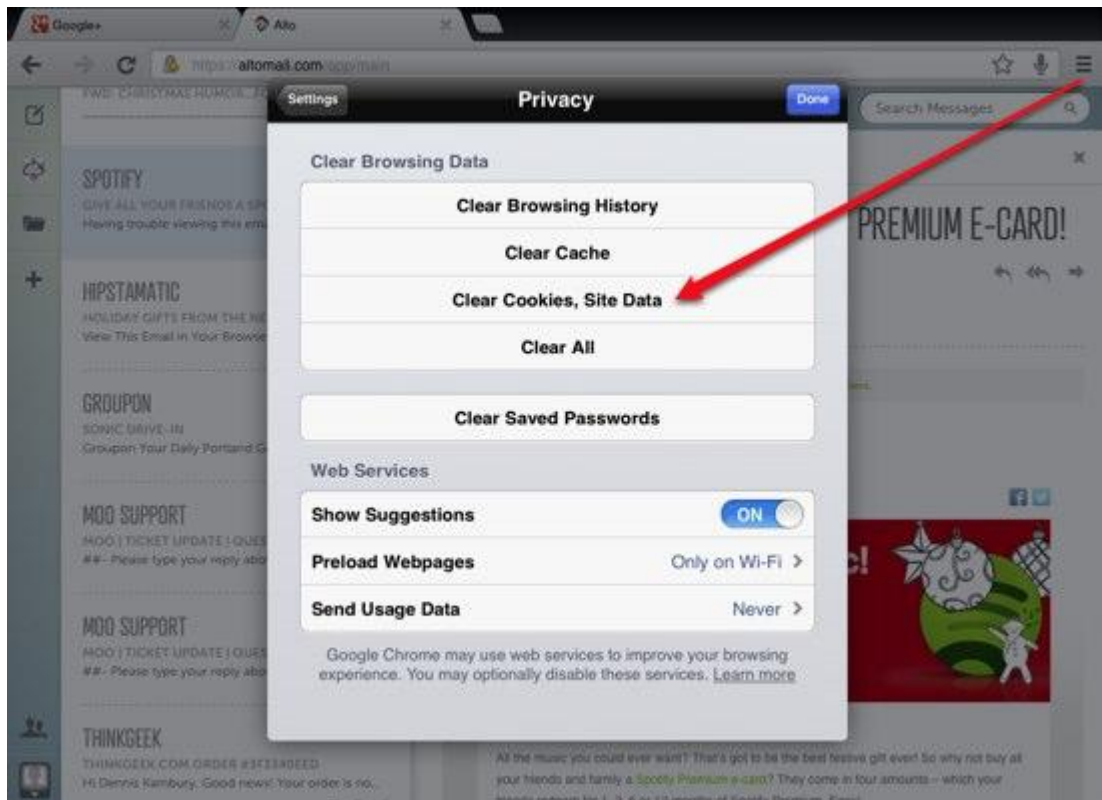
Google+
Alto
https://altomail.com/app/main

FWD: CHRISTMAS HUMOR...

SPOTIFY
GIVE ALL YOUR FRIENDS A SP...
Having trouble viewing this em...

HIPSTAMATIC
HOLIDAY GIFTS FROM THE HI...
View This Email in Your Browse...

GROUPON
SONIC DRIVE-IN
Groupon Your Daily Portland G...

MOO SUPPORT
MOO | TICKET UPDATE | QUES...
##- Please type your reply abo...

MOO SUPPORT
MOO | TICKET UPDATE | QUES...
##- Please type your reply abo...

THINKGEEK
THINKGEEK.COM ORDER #3F3340EED
Hi Dennis Kambury, Good news! Your order is no...

Search Messages

PREMIUM E-CARD!

All the music you could ever want? That's got to be the best festive gift ever! So why not buy all your friends and family a Spotify Premium e-card? They come in four amounts – which your

Settings
Privacy
Done

Clear Browsing Data
Clear Browsing History
Clear Cache
Clear Cookies, Site Data
Clear All

Clear Saved Passwords

Web Services
Show Suggestions ON
Preload Webpages Only on Wi-Fi >
Send Usage Data Never >

Google Chrome may use web services to improve your browsing experience. You may optionally disable these services. Learn more